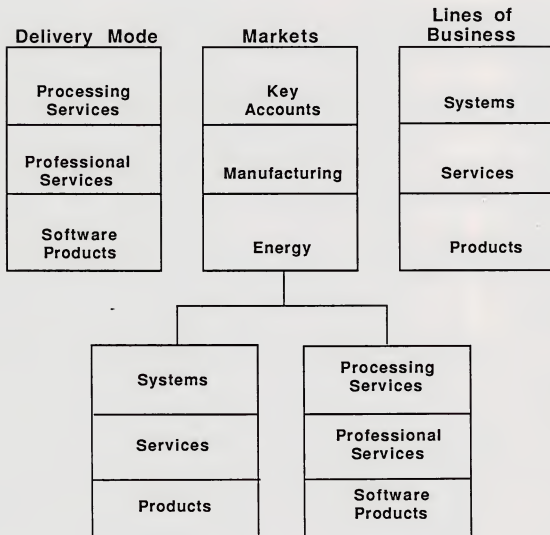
Delivery Mode

Processing Services

Professional Services

Software Products

Markets

Key Accounts

Manufacturing

Energy

Lines of Business

Systems

Services

Products

Systems

Services

Products

Processing Services

Professional Services

Software Products